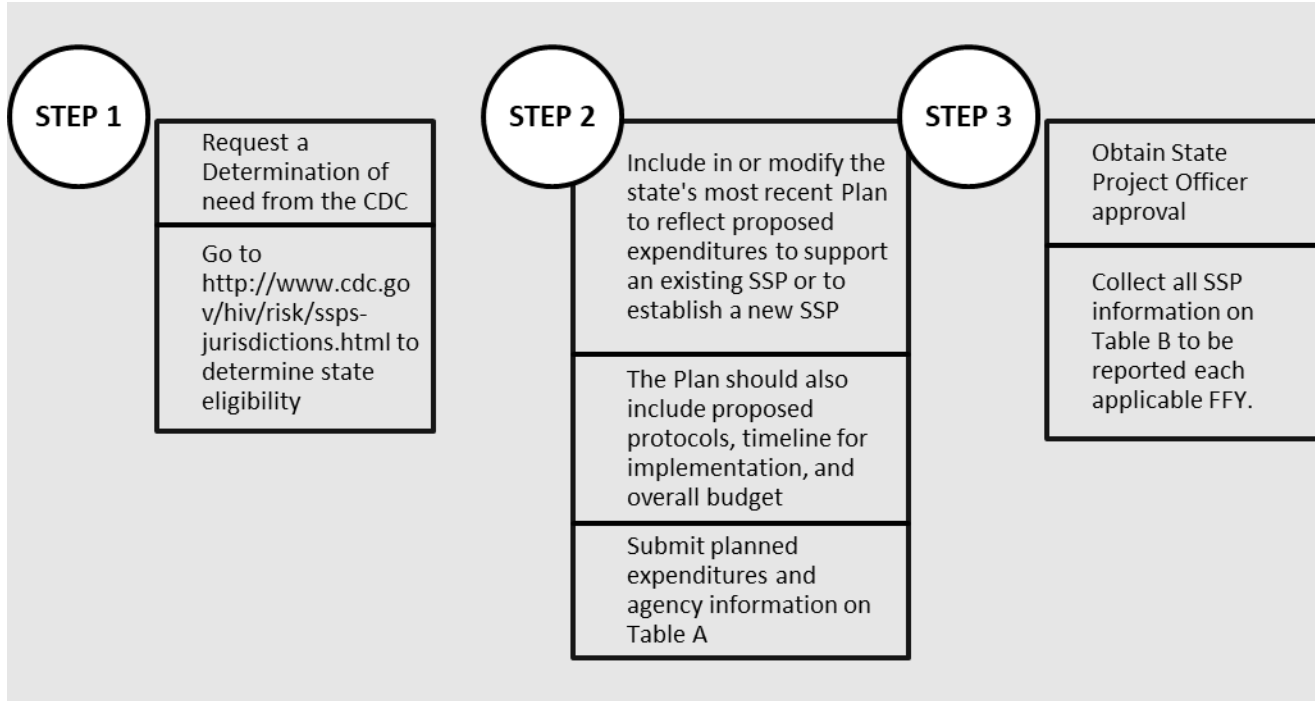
STEP 1

Request a Determination of need from the CDC

Go to http://www.cdc.gov/hiv/risk/ssps-jurisdictions.html to determine state eligibility

STEP 2

Include in or modify the state's most recent Plan to reflect proposed expenditures to support an existing SSP or to establish a new SSP

The Plan should also include proposed protocols, timeline for implementation, and overall budget

Submit planned expenditures and agency information on Table A

STEP 3

Obtain State Project Officer approval

Collect all SSP information on Table B to be reported each applicable FFY.